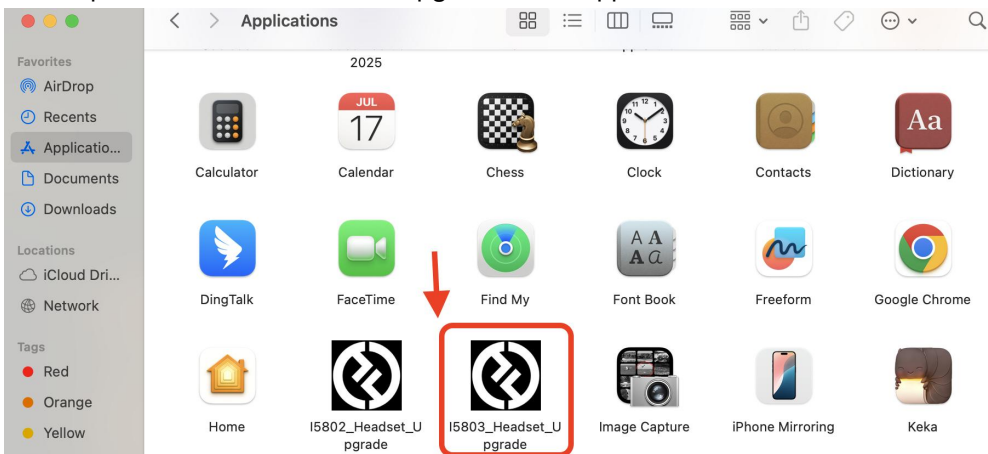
Applications

2025

Favorites
AirDrop
Recents
Applicatio...
Documents
Downloads

Locations
iCloud Dri...
Network

Tags
Red
Orange
Yellow

JUL
17

Aa

Calculator
Calendar
Chess
Clock
Contacts
Dictionary

A A
A a

DingTalk
FaceTime
Find My
Font Book
Freeform
Google Chrome

Home
I5802_Headset_Upgrade
I5803_Headset_Upgrade
Image Capture
iPhone Mirroring
Keka